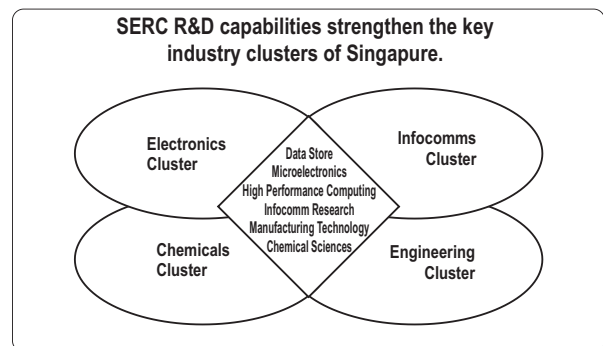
SERC R&D capabilities strengthen the key industry clusters of Singapure.

Electronics Cluster

Infocomms Cluster

Data Store
Microelectronics
High Performance Computing
Infocomm Research
Manufacturing Technology
Chemical Sciences

Chemicals Cluster

Engineering Cluster